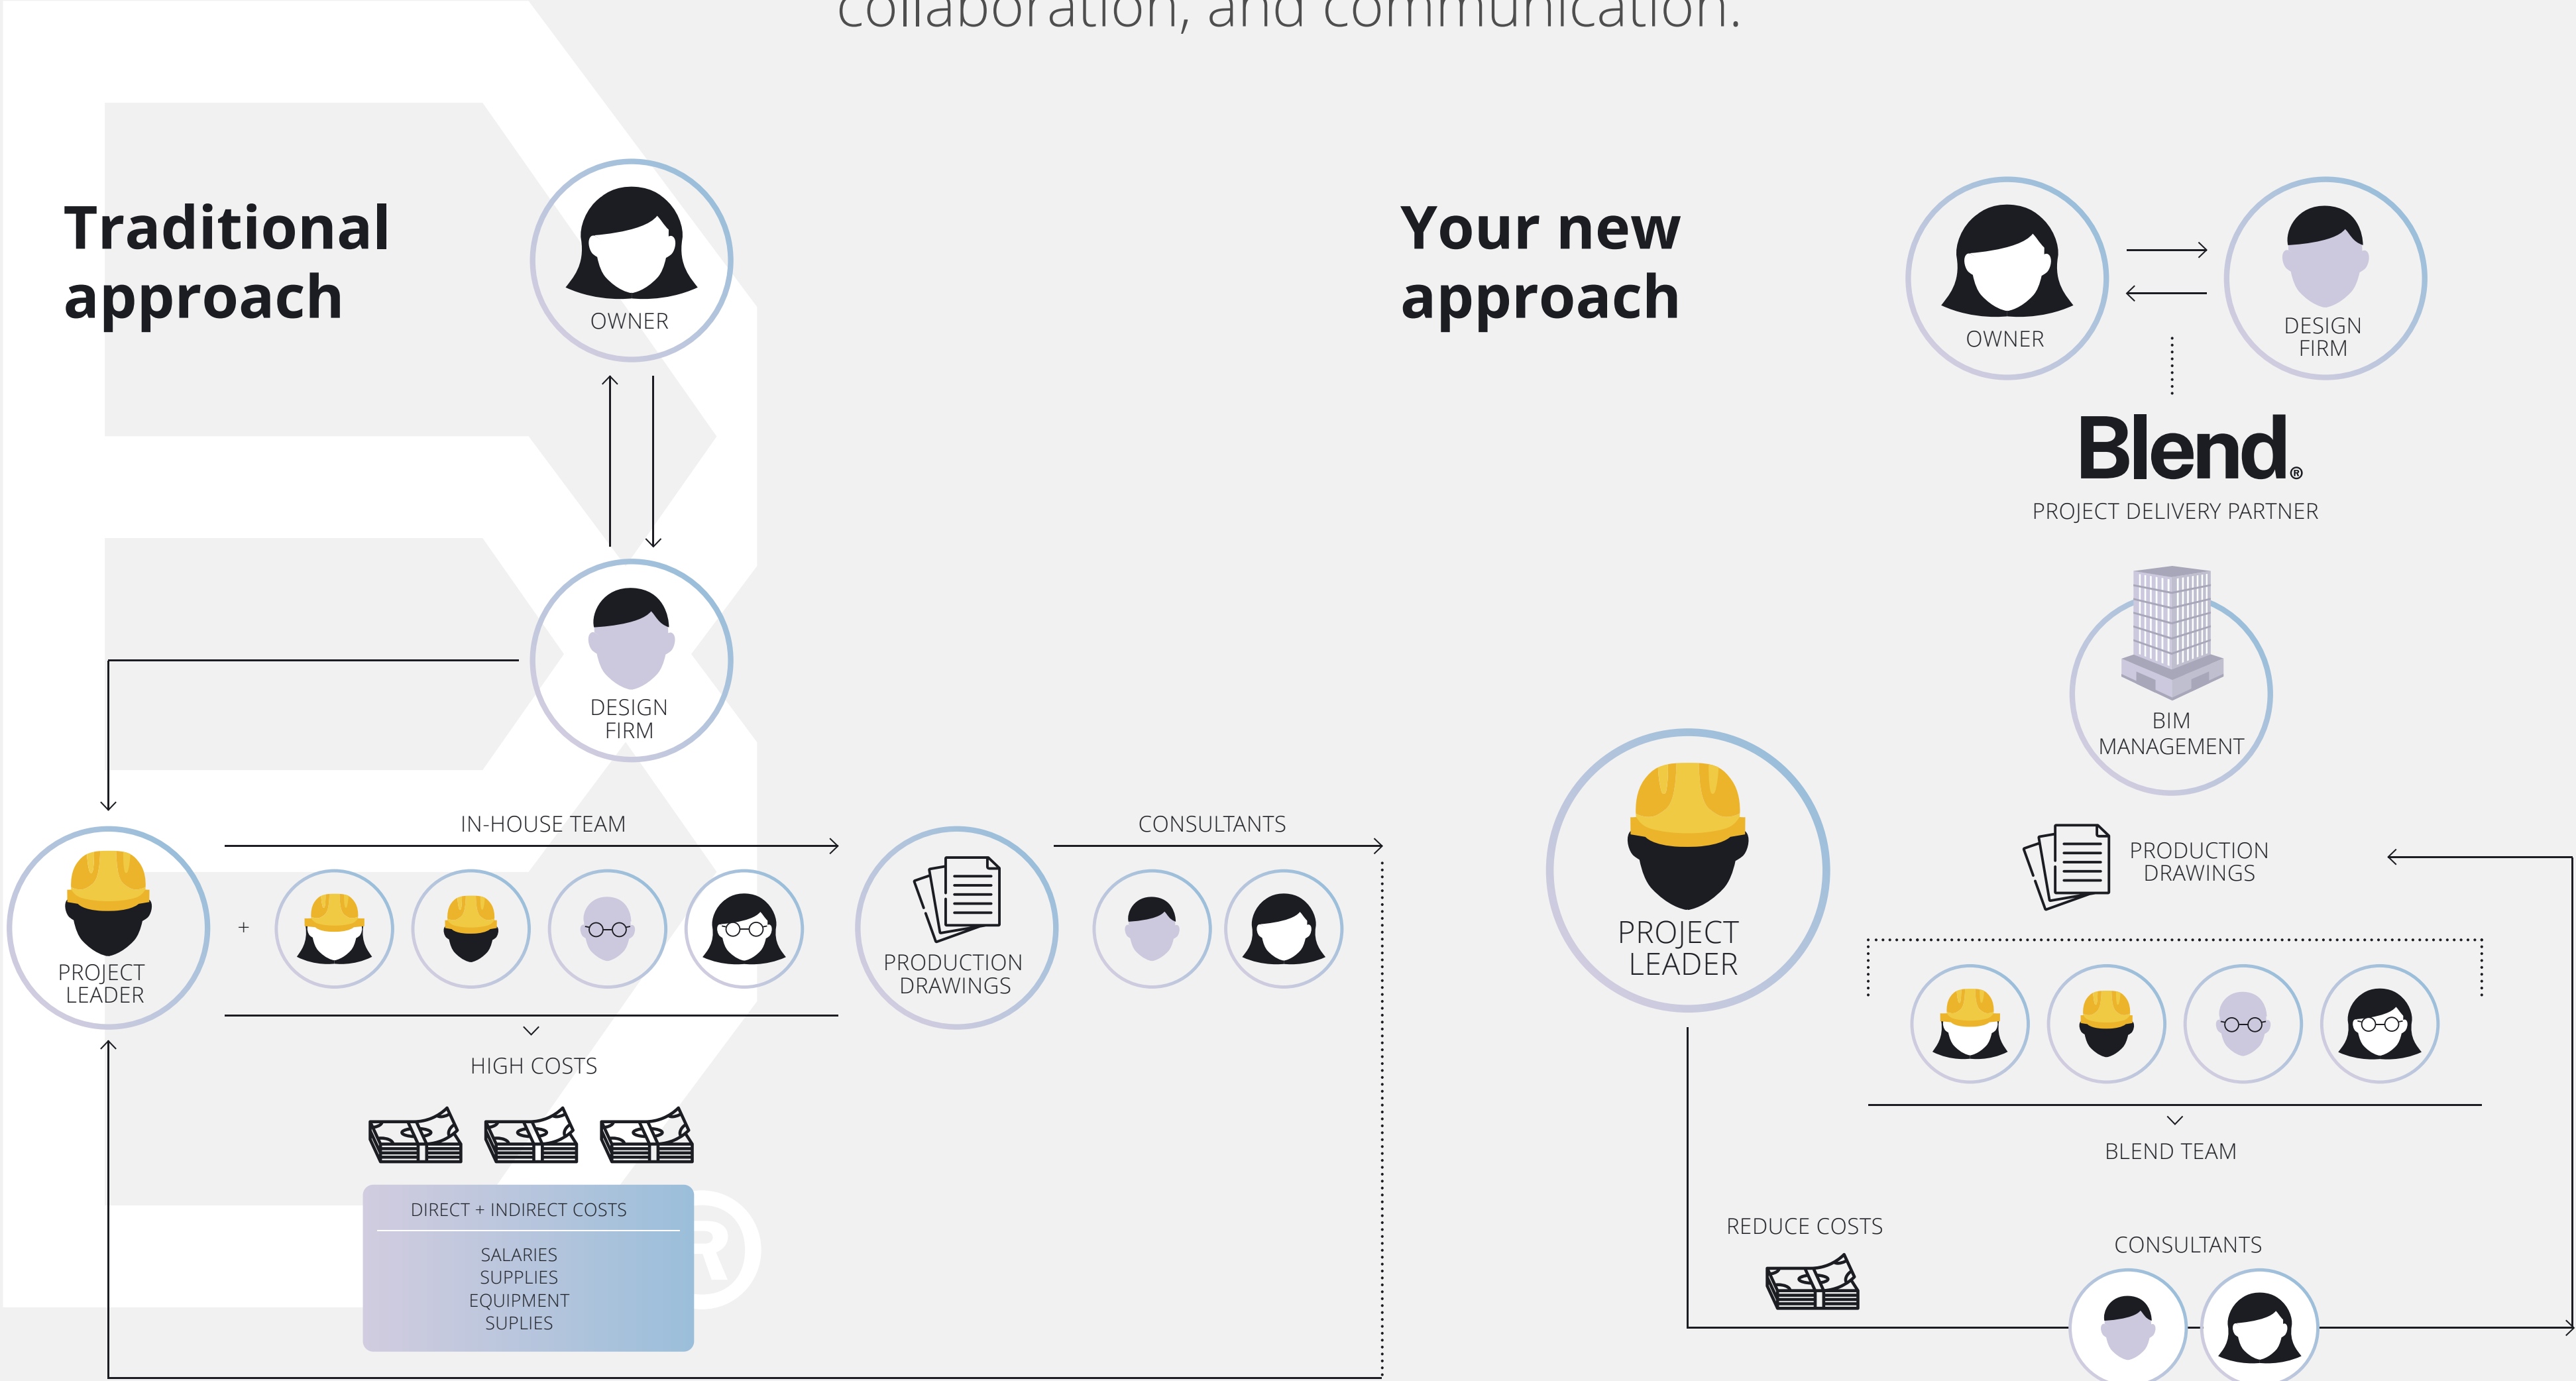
collaboration, and communication.

Traditional approach

OWNER

DESIGN FIRM

PROJECT LEADER

IN-HOUSE TEAM

+

PRODUCTION DRAWINGS

CONSULTANTS

HIGH COSTS

DIRECT + INDIRECT COSTS

SALARIES
SUPPLIES
EQUIPMENT
SUPLIES

Your new approach

OWNER

DESIGN FIRM

Blend®

PROJECT DELIVERY PARTNER

BIM MANAGEMENT

PROJECT LEADER

PRODUCTION DRAWINGS

BLEND TEAM

REDUCE COSTS

CONSULTANTS